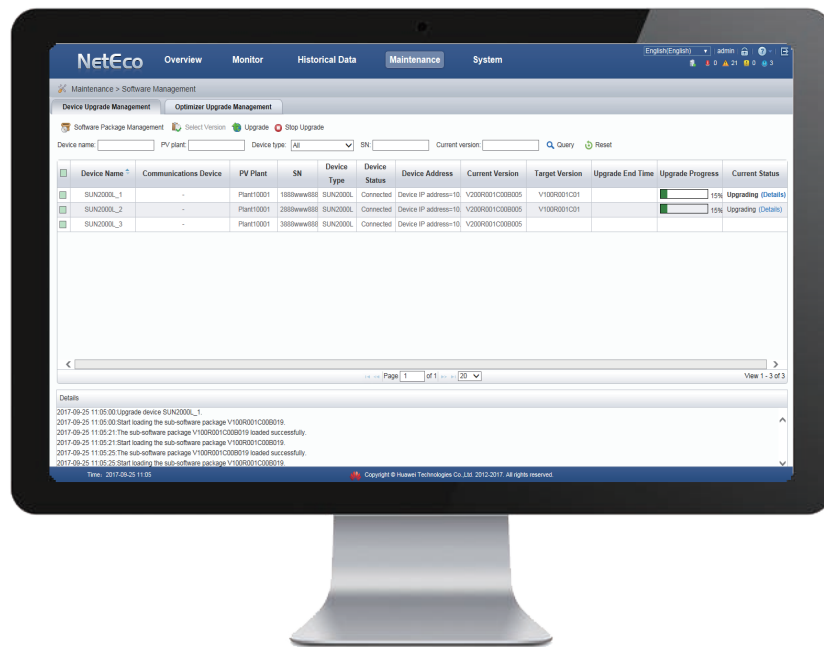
NetEco Overview Monitor Historical Data Maintenance System

English(English) admin

1 0 21 0 3

Maintenance > Software Management

Device Upgrade Management Optimizer Upgrade Management

Software Package Management Select Version Upgrade Stop Upgrade

Device name: PV plant: Device type: All SN: Current version: Query Reset

| | Device Name | Communications Device | PV Plant | SN | Device Type | Device Status | Device Address | Current Version | Target Version | Upgrade End Time | Upgrade Progress | Current Status |
|---|---|---|---|---|---|---|---|---|---|---|---|---|
| | SUN2000L_1 | - | Plant10001 | 1888www888 | SUN2000L | Connected | Device IP address=10. | V200R001C00B005 | V100R001C01 | | 15% | Upgrading (Details) |
| | SUN2000L_2 | - | Plant10001 | 2888www888 | SUN2000L | Connected | Device IP address=10. | V200R001C00B005 | V100R001C01 | | 15% | Upgrading (Details) |
| | SUN2000L_3 | - | Plant10001 | 3888www888 | SUN2000L | Connected | Device IP address=10. | V200R001C00B005 | | | | |

Page 1 of 1 20

View 1 - 3 of 3

Details

2017-09-25 11:05:00:Upgrade device SUN2000L_1.
2017-09-25 11:05:00:Start loading the sub-software package V100R001C00B019.
2017-09-25 11:05:21:The sub-software package V100R001C00B019 loaded successfully.
2017-09-25 11:05:21:Start loading the sub-software package V100R001C00B019.
2017-09-25 11:05:25:The sub-software package V100R001C00B019 loaded successfully.
2017-09-25 11:05:25:Start loading the sub-software package V100R001C00B019.

Time: 2017-09-25 11:05

Copyright © Huawei Technologies Co.,Ltd. 2012-2017. All rights reserved.